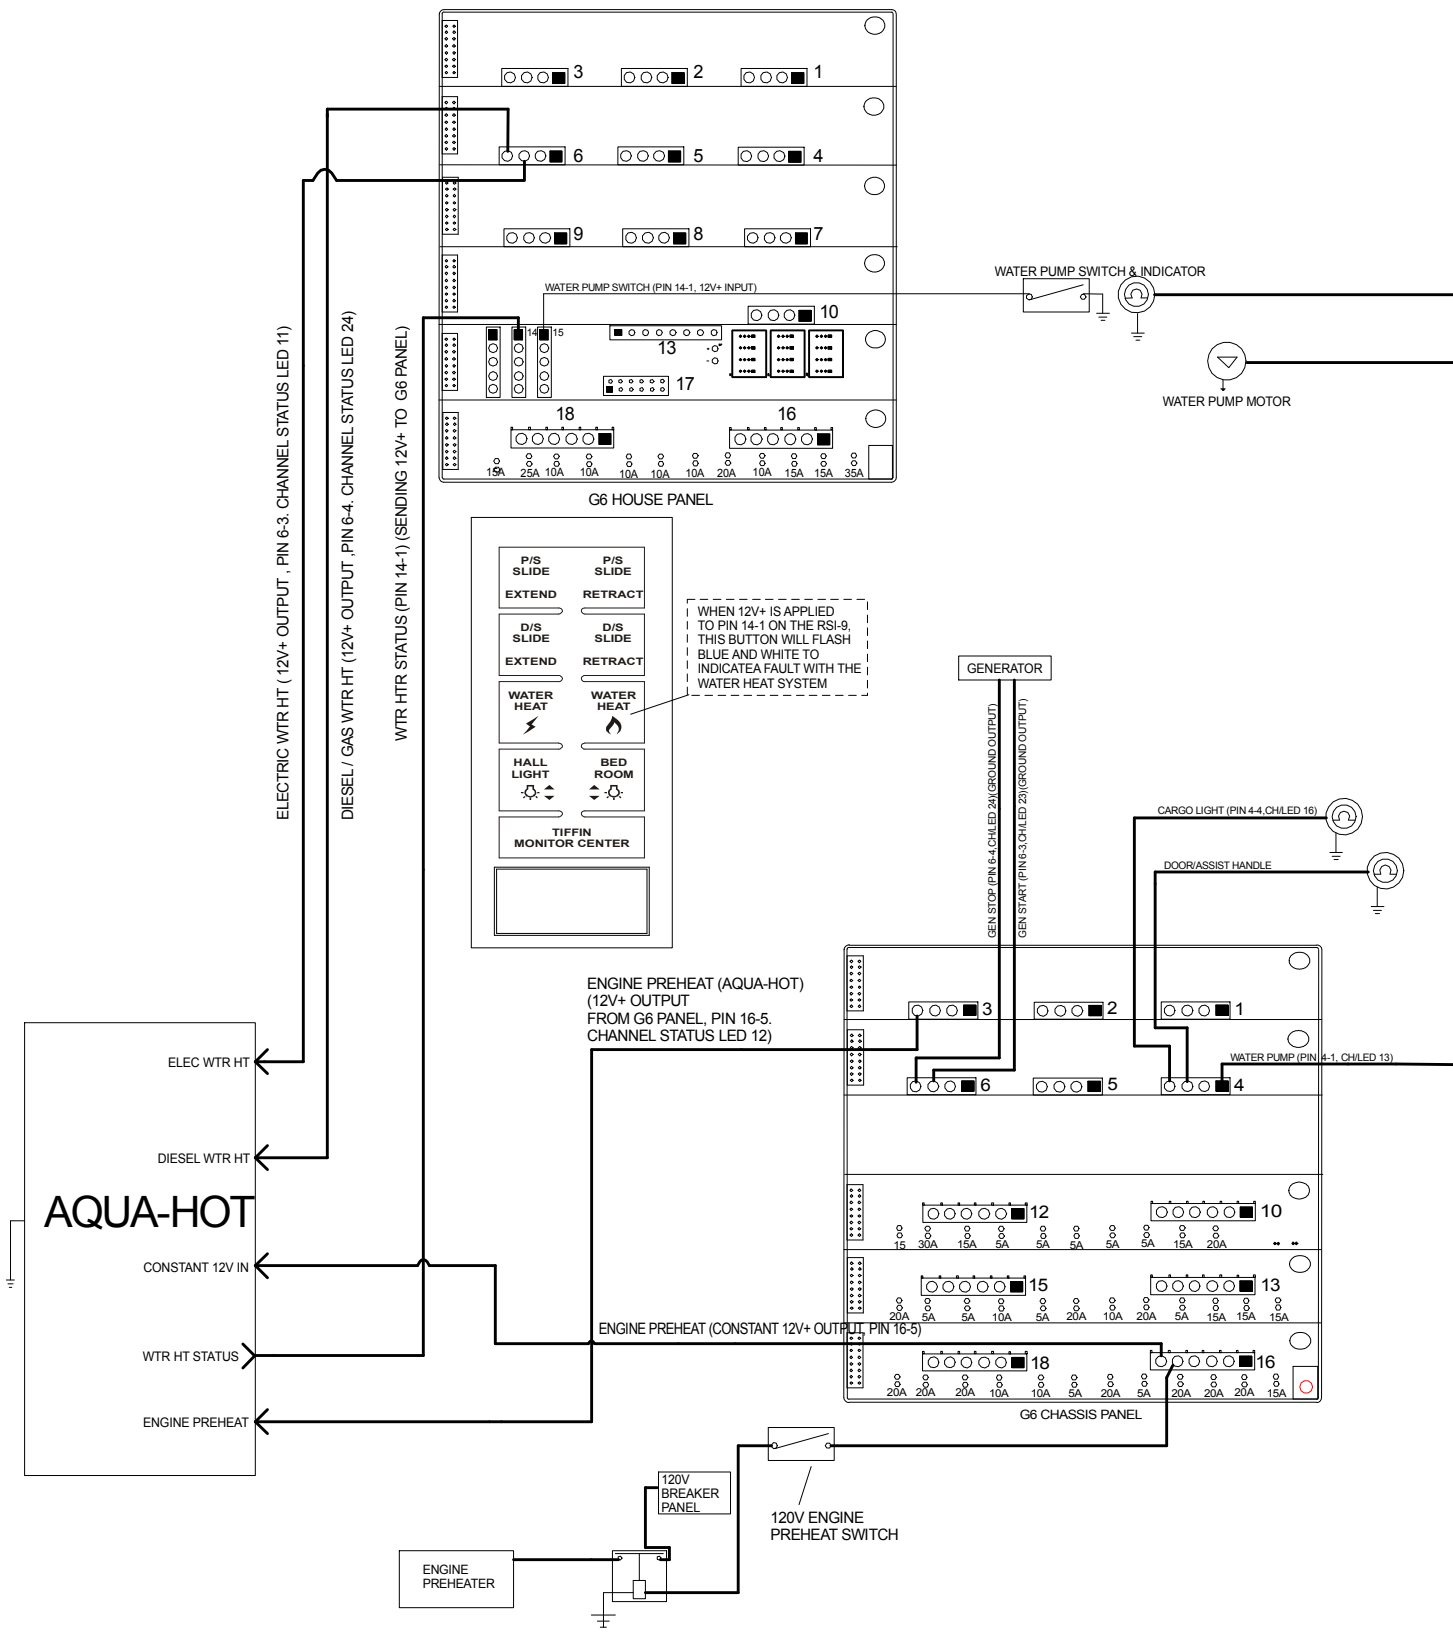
3 2 1
6 5 4
9 8 7
WATER PUMP SWITCH (PIN 14-1, 12V+ INPUT)
WATER PUMP SWITCH & INDICATOR
10
14 15
13
17
WATER PUMP MOTOR
18
16
15A 25A 10A 10A 10A 10A 10A 20A 10A 15A 15A 35A
G6 HOUSE PANEL

ELECTRIC WTR HT ( 12V+ OUTPUT , PIN 6-3. CHANNEL STATUS LED 11)
DIESEL / GAS WTR HT (12V+ OUTPUT ,PIN 6-4. CHANNEL STATUS LED 24)
WTR HTR STATUS (PIN 14-1) (SENDING 12V+ TO G6 PANEL)

P/S SLIDE EXTEND
P/S SLIDE RETRACT
D/S SLIDE EXTEND
D/S SLIDE RETRACT
WATER HEAT
WATER HEAT
HALL LIGHT
BED ROOM
TIFFIN MONITOR CENTER

WHEN 12V+ IS APPLIED TO PIN 14-1 ON THE RSI-9, THIS BUTTON WILL FLASH BLUE AND WHITE TO INDICATEA FAULT WITH THE WATER HEAT SYSTEM

GENERATOR
GEN STOP (PIN 6-4,CH/LED 24)(GROUND OUTPUT)
GEN START (PIN 6-3,CH/LED 23)(GROUND OUTPUT)
CARGO LIGHT (PIN 4-4,CH/LED 16)
DOOR/ASSIST HANDLE

ENGINE PREHEAT (AQUA-HOT) (12V+ OUTPUT FROM G6 PANEL, PIN 16-5. CHANNEL STATUS LED 12)

3 2 1
6 5 4
WATER PUMP (PIN 4-1, CH/LED 13)
12 10
15 30A 15A 5A 5A 5A 5A 5A 15A 20A
15 13
20A 5A 5A 10A 5A 20A 10A 20A 5A 15A 15A 15A
ENGINE PREHEAT (CONSTANT 12V+ OUTPUT, PIN 16-5)
18 16
20A 20A 20A 10A 10A 5A 20A 5A 20A 20A 20A 15A
G6 CHASSIS PANEL

ELEC WTR HT
DIESEL WTR HT
AQUA-HOT
CONSTANT 12V IN
WTR HT STATUS
ENGINE PREHEAT

120V BREAKER PANEL
120V ENGINE PREHEAT SWITCH
ENGINE PREHEATER